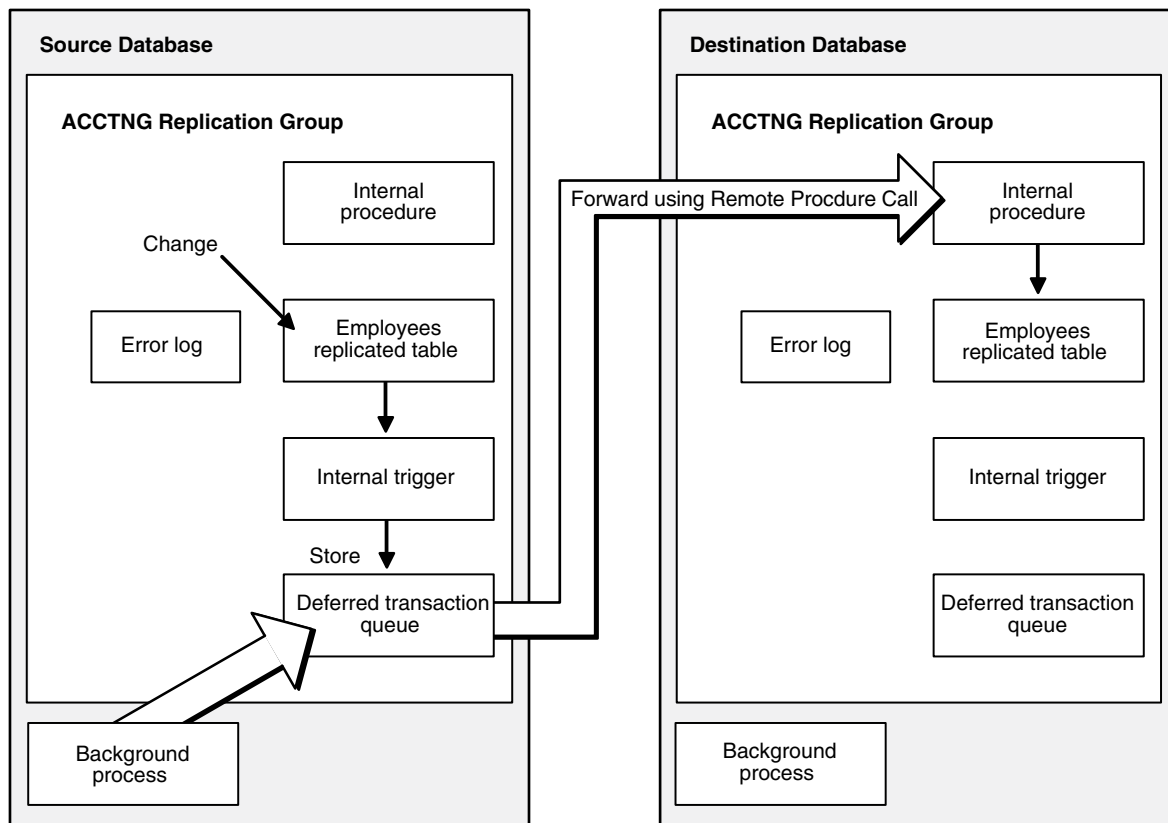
Source Database

ACCTNG Replication Group

Internal procedure

Change

Error log

Employees replicated table

Internal trigger

Store

Deferred transaction queue

Background process

Forward using Remote Procdure Call

Destination Database

ACCTNG Replication Group

Internal procedure

Error log

Employees replicated table

Internal trigger

Deferred transaction queue

Background process